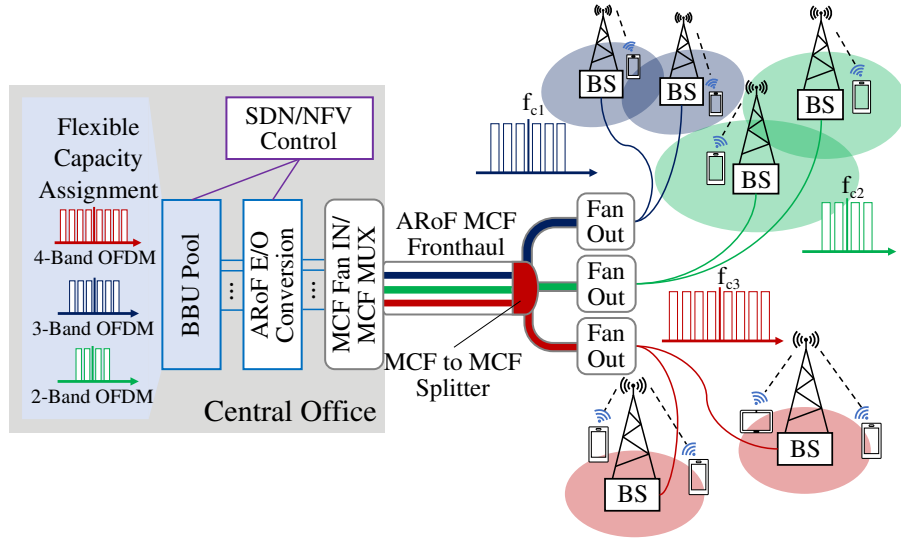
Flexible Capacity Assignment

4-Band OFDM

3-Band OFDM

2-Band OFDM

SDN/NFV Control

BBU Pool

ARoF E/O Conversion

MCF Fan IN/ MCF MUX

Central Office

ARoF MCF Fronthaul

MCF to MCF Splitter

Fan Out

Fan Out

Fan Out

$f_{c1}$

$f_{c2}$

$f_{c3}$

BS

BS

BS

BS

BS

BS